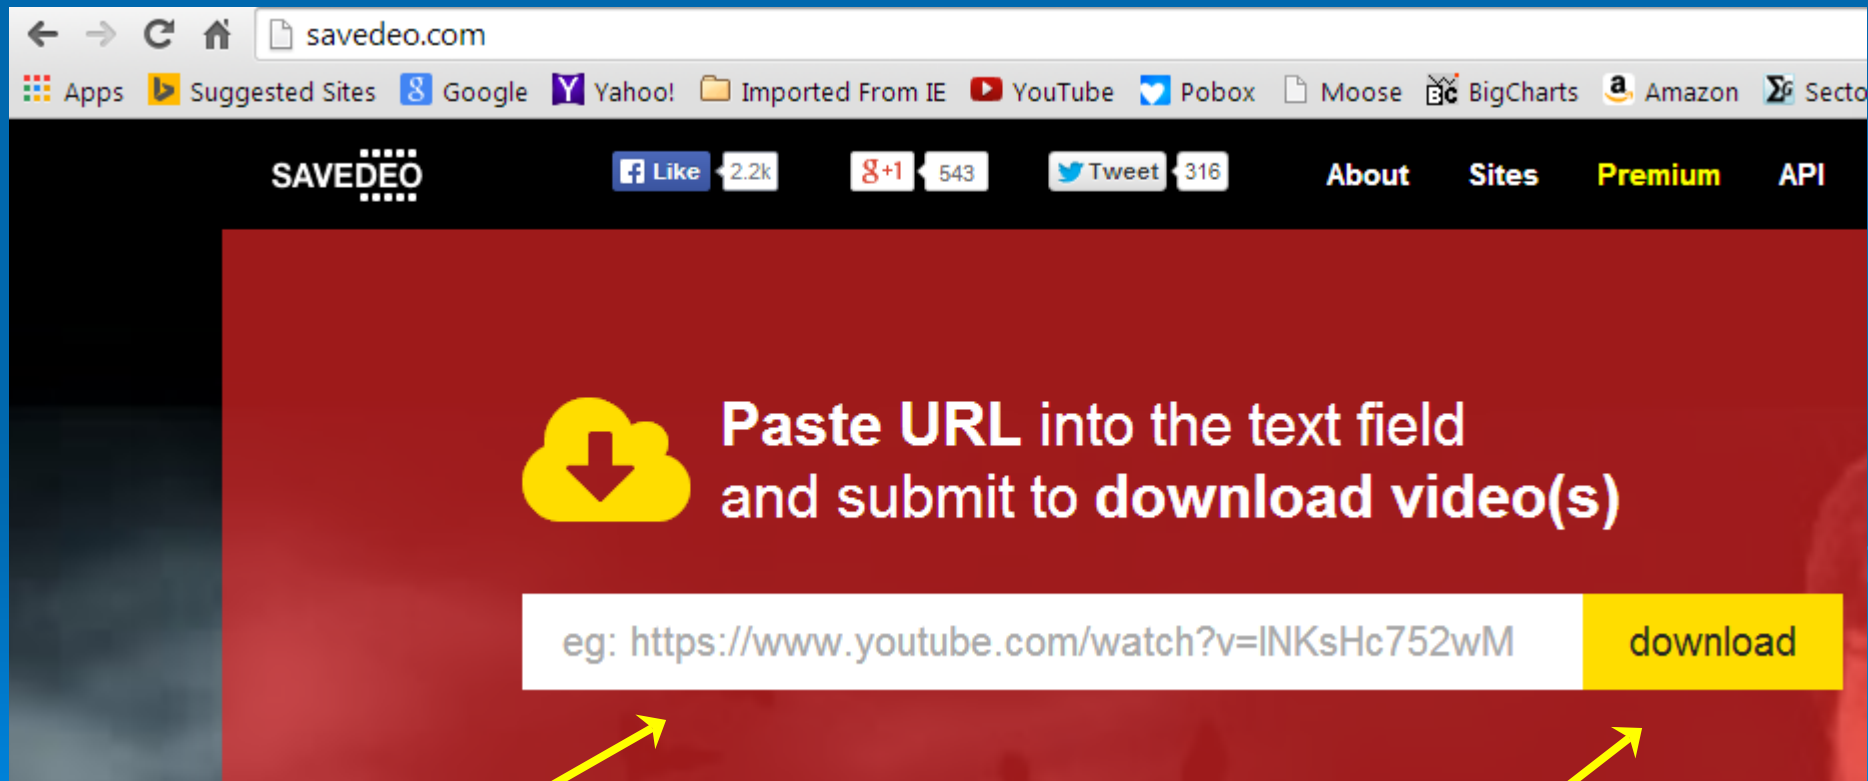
savedeo.com

Apps Suggested Sites Google Yahoo! Imported From IE YouTube Pobox Moose BigCharts Amazon Secto

SAVEDEO

Like 2.2k

g+1 543

Tweet 316

About Sites Premium API

Paste URL into the text field and submit to download video(s)

eg: https://www.youtube.com/watch?v=lNKsHc752wM

download